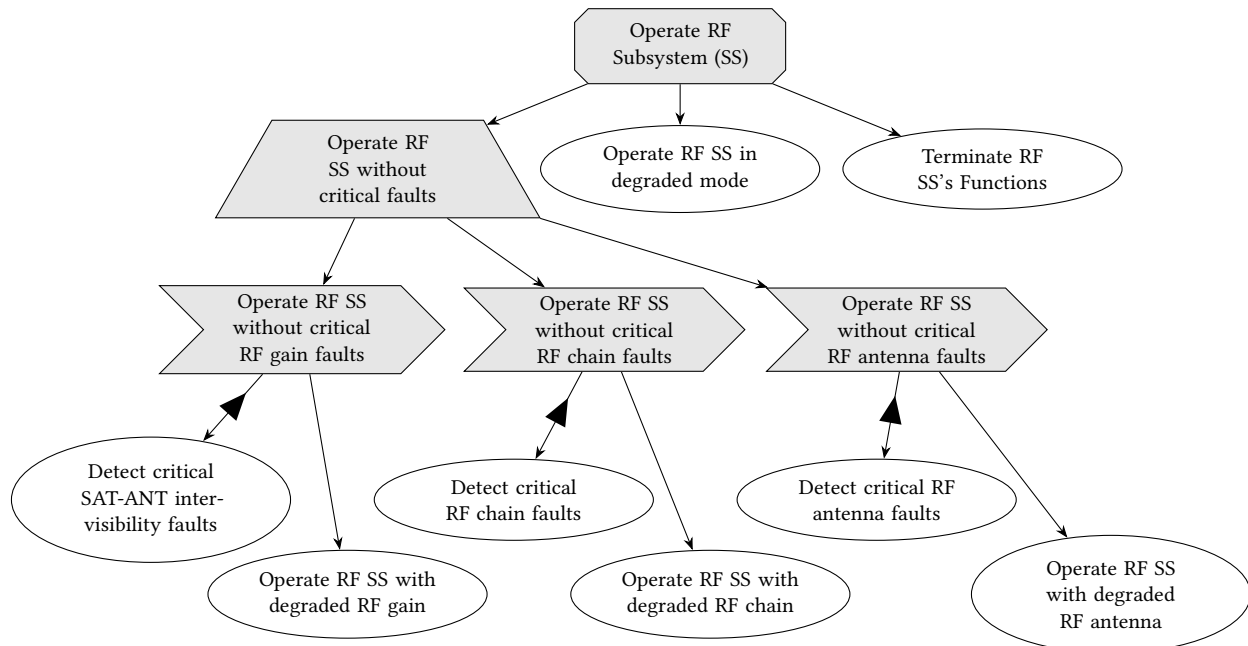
Operate RF Subsystem (SS)

Operate RF SS without critical faults

Operate RF SS in degraded mode

Terminate RF SS's Functions

Operate RF SS without critical RF gain faults

Operate RF SS without critical RF chain faults

Operate RF SS without critical RF antenna faults

Detect critical SAT-ANT intervisibility faults

Operate RF SS with degraded RF gain

Detect critical RF chain faults

Operate RF SS with degraded RF chain

Detect critical RF antenna faults

Operate RF SS with degraded RF antenna